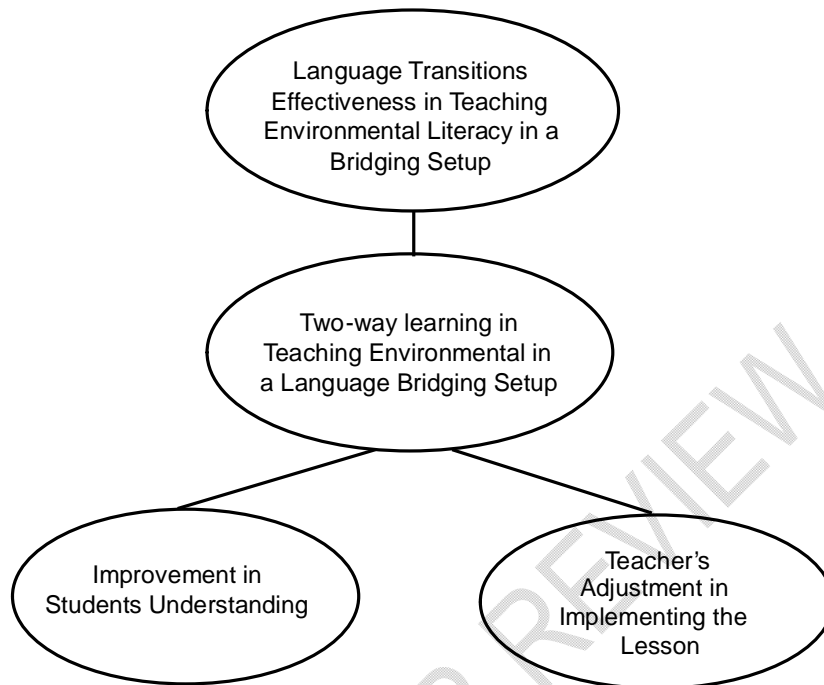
Language Transitions Effectiveness in Teaching Environmental Literacy in a Bridging Setup

Two-way learning in Teaching Environmental in a Language Bridging Setup

Improvement in Students Understanding

Teacher's Adjustment in Implementing the Lesson

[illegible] REVIEW